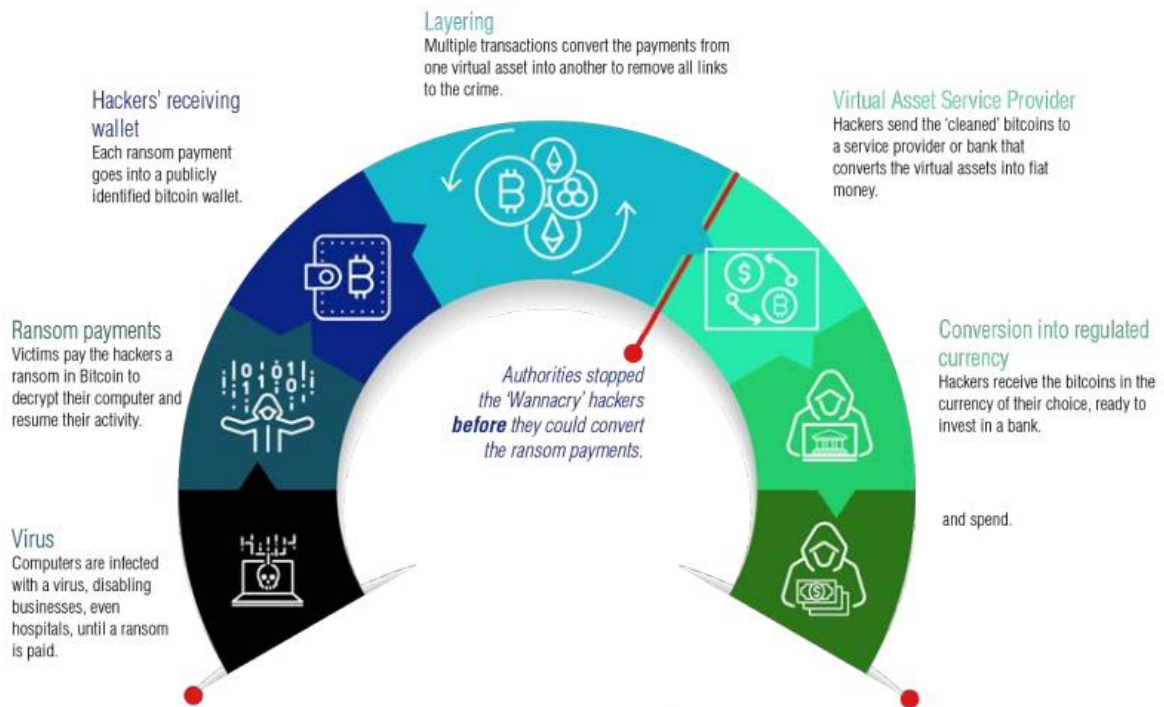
Virus
Computers are infected with a virus, disabling businesses, even hospitals, until a ransom is paid.

Ransom payments
Victims pay the hackers a ransom in Bitcoin to decrypt their computer and resume their activity.

Hackers' receiving wallet
Each ransom payment goes into a publicly identified bitcoin wallet.

Layering
Multiple transactions convert the payments from one virtual asset into another to remove all links to the crime.

Virtual Asset Service Provider
Hackers send the 'cleaned' bitcoins to a service provider or bank that converts the virtual assets into fiat money.

Conversion into regulated currency
Hackers receive the bitcoins in the currency of their choice, ready to invest in a bank.

and spend.

Authorities stopped the 'Wannacry' hackers **before** they could convert the ransom payments.